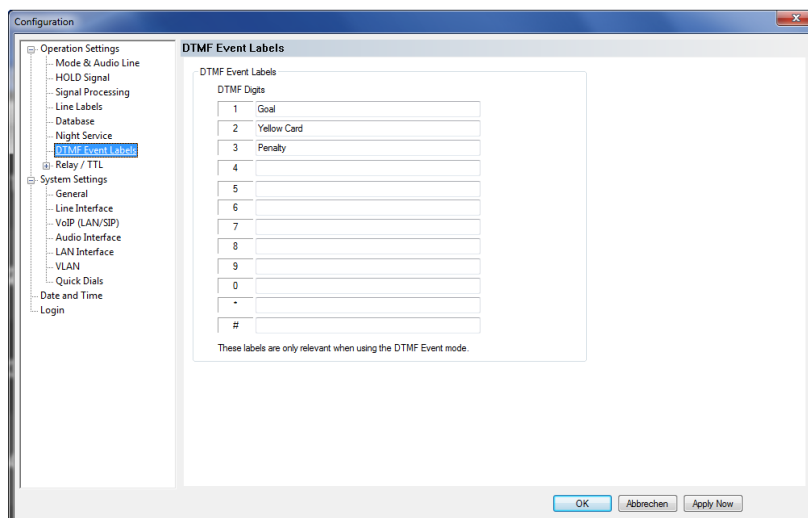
Configuration

Operation Settings
Mode & Audio Line
HOLD Signal
Signal Processing
Line Labels
Database
Night Service
DTMF Event Labels
Relay / TTL
System Settings
General
Line Interface
VoIP (LAN/SIP)
Audio Interface
LAN Interface
VLAN
Quick Dials
Date and Time
Login

DTMF Event Labels

DTMF Event Labels
DTMF Digits

| | |
|---|---|
| 1 | Goal |
| 2 | Yellow Card |
| 3 | Penalty |
| 4 | |
| 5 | |
| 6 | |
| 7 | |
| 8 | |
| 9 | |
| 0 | |
| * | |
| # | |

These labels are only relevant when using the DTMF Event mode.

OK Abbrechen Apply Now